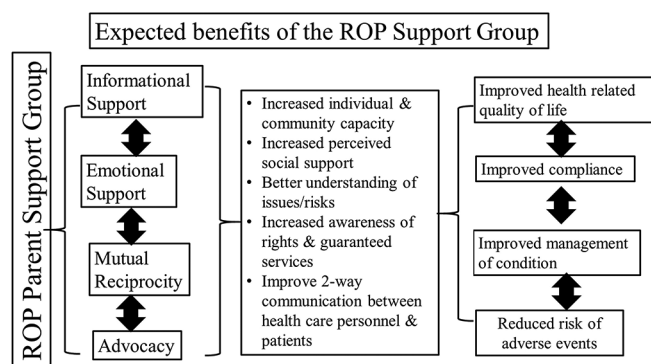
Expected benefits of the ROP Support Group

ROP Parent Support Group

Informational Support

Emotional Support

Mutual Reciprocity

Advocacy

- Increased individual & community capacity
- Increased perceived social support
- Better understanding of issues/risks
- Increased awareness of rights & guaranteed services
- Improve 2-way communication between health care personnel & patients

Improved health related quality of life

Improved compliance

Improved management of condition

Reduced risk of adverse events